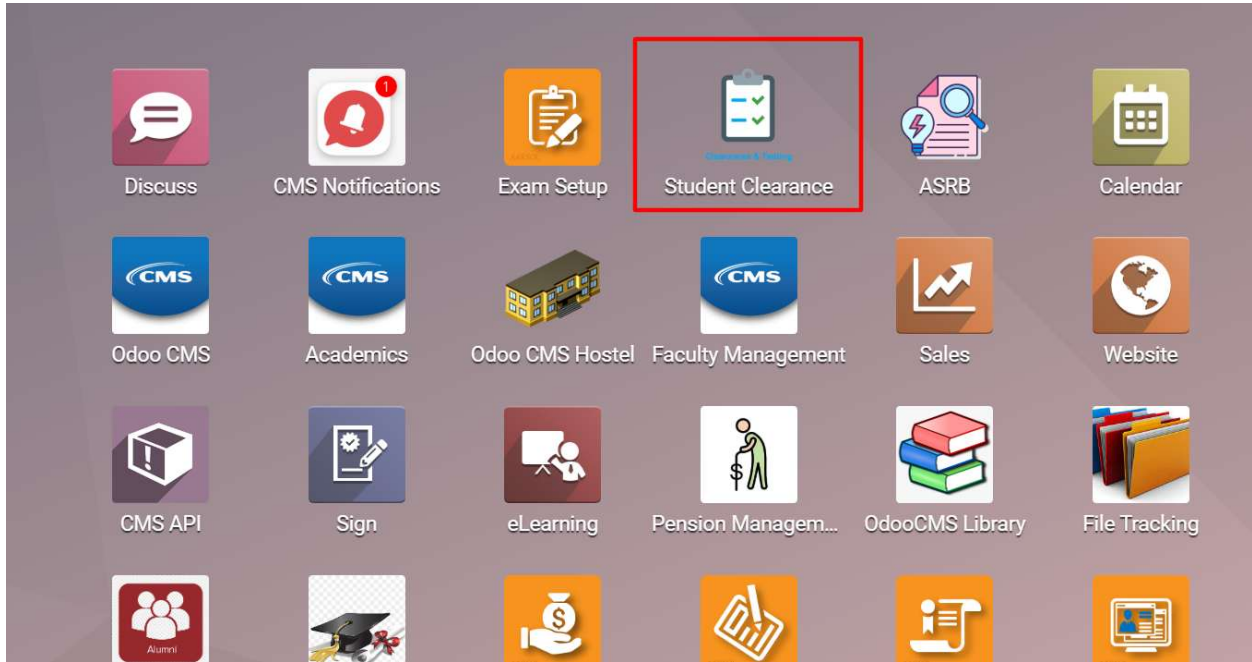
1

Discuss

CMS Notifications

Exam Setup

Clearance & Testing

Student Clearance

ASRB

Calendar

CMS

Odoo CMS

CMS

Academics

Odoo CMS Hostel

CMS

Faculty Management

Sales

Website

CMS API

Sign

eLearning

Pension Managem...

OdooCMS Library

File Tracking

Alumni